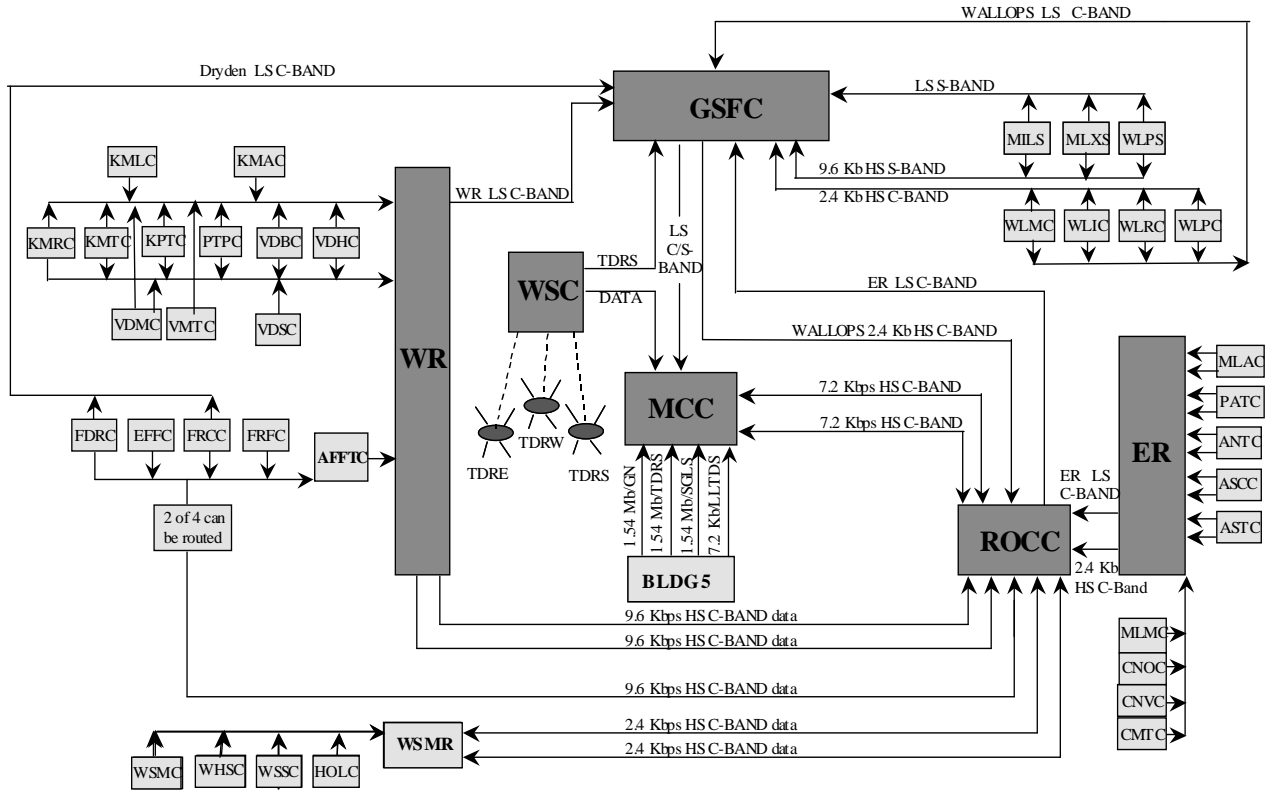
WALLOPS LS C-BAND

Dryden LS C-BAND

GSFC

LS S-BAND

MILS MLXS WLPS

9.6 Kb HS S-BAND

2.4 Kb HS C-BAND

WLMC WLIC WLRC WLPC

KMLC KMAC

WR LS C-BAND

KMRC KMTC KPTC PTPC VDBC VDHC

VDMC VMTC VDSC

WR

WSC

TDRS

DATA

LS C/S-BAND

ER LS C-BAND

WALLOPS 2.4 Kb HS C-BAND

MCC

7.2 Kbps HS C-BAND

7.2 Kbps HS C-BAND

TDRE TDRW TDRS

1.54 Mb/GN 1.54 Mb/TDRS 1.54 Mb/SGLS 7.2 Kb/LLTDS

BLDG 5

FDRC EFFC FRCC FRFC

AFFTC

2 of 4 can be routed

ROCC

ER LS C-BAND

2.4 Kb HS C-Band

ER

MLAC PATC ANTC ASCC ASTC

MLMC CNOC CNVC CMTC

9.6 Kbps HS C-BAND data

9.6 Kbps HS C-BAND data

9.6 Kbps HS C-BAND data

2.4 Kbps HS C-BAND data

2.4 Kbps HS C-BAND data

WSMR

WSMC WHSC WSSC HOLC